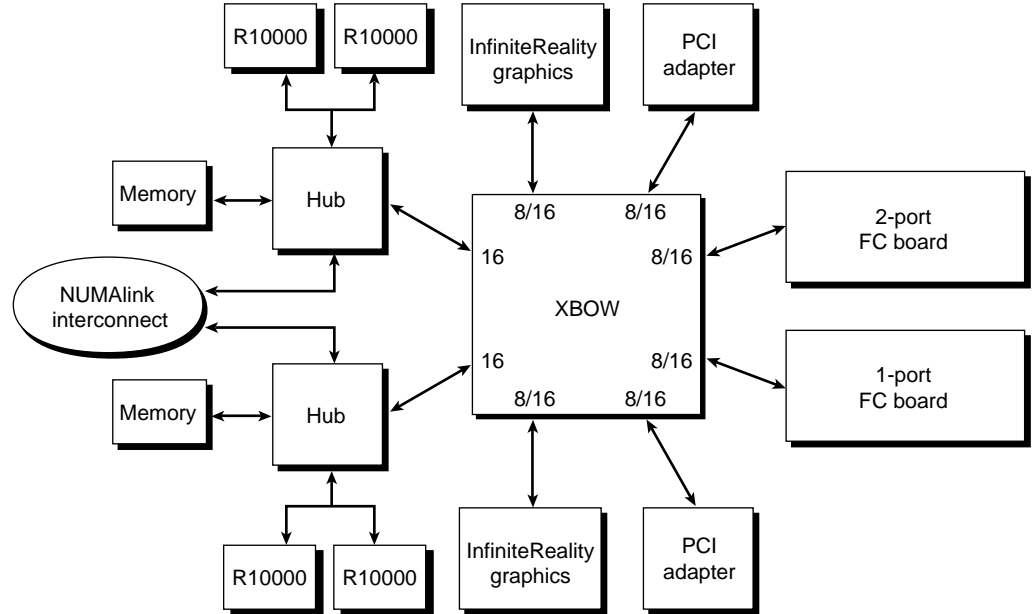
R10000
R10000
InfiniteReality graphics
PCI adapter
Memory
Hub
8/16
8/16
16
8/16
2-port FC board
NUMAlink interconnect
XBOW
16
8/16
1-port FC board
Memory
Hub
8/16
8/16
R10000
R10000
InfiniteReality graphics
PCI adapter